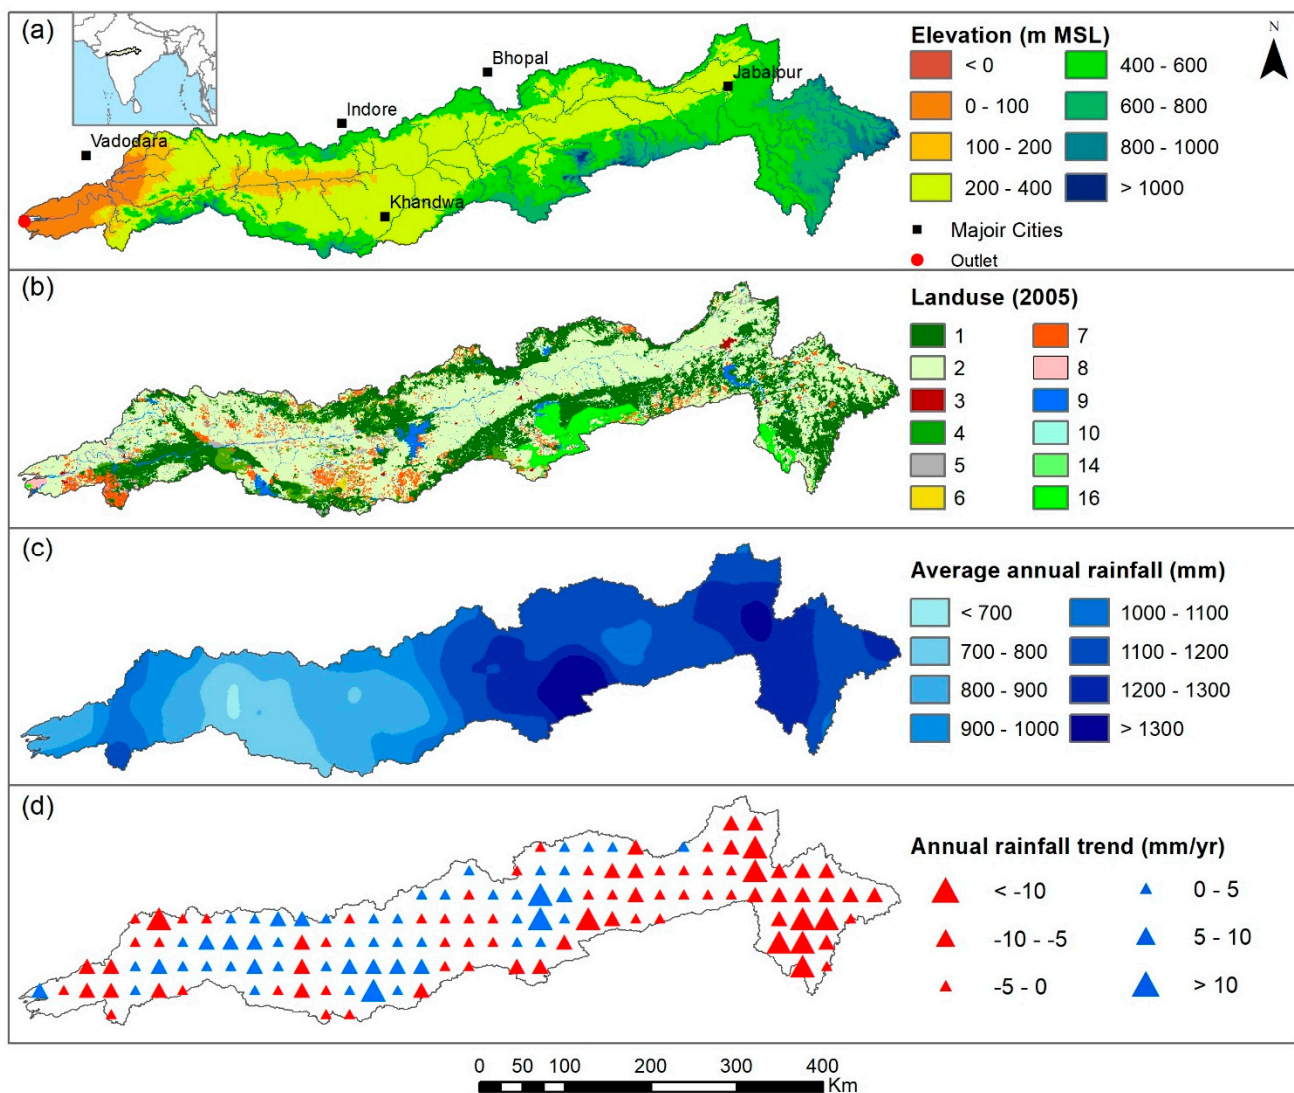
(a)

Bhopal

Jabalpur

Indore

Vadodara

Khandwa

Elevation (m MSL)

< 0

0 - 100

100 - 200

200 - 400

400 - 600

600 - 800

800 - 1000

> 1000

Majoir Cities

Outlet

N

(b)

Landuse (2005)

1

2

3

4

5

6

7

8

9

10

14

16

(c)

Average annual rainfall (mm)

< 700

700 - 800

800 - 900

900 - 1000

1000 - 1100

1100 - 1200

1200 - 1300

> 1300

(d)

Annual rainfall trend (mm/yr)

< -10

-10 - -5

-5 - 0

0 - 5

5 - 10

> 10

0 50 100 200 300 400 Km